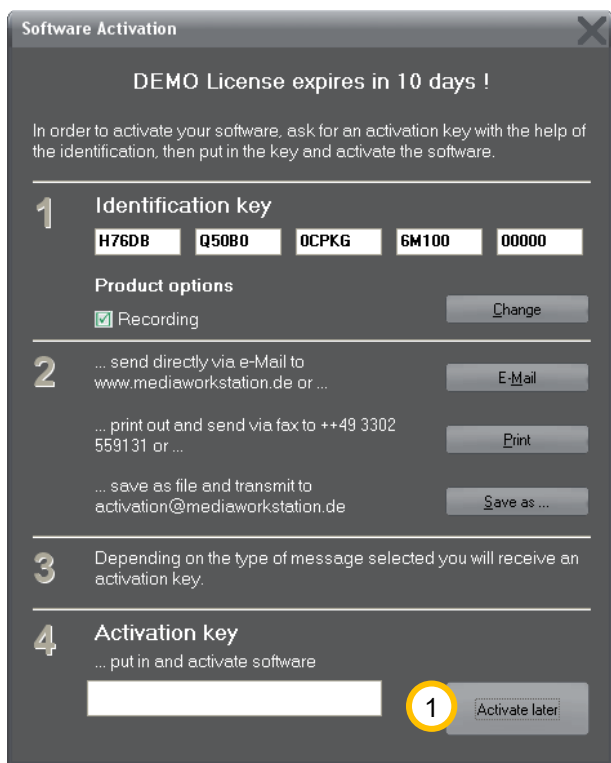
Software Activation

DEMO License expires in 10 days !

In order to activate your software, ask for an activation key with the help of the identification, then put in the key and activate the software.

1 Identification key

H76DB Q50B0 0CPKG 6M100 00000

Product options

Recording

Change

2 ... send directly via e-Mail to www.mediaworkstation.de or ...

E-Mail

... print out and send via fax to ++49 3302 559131 or ...

Print

... save as file and transmit to activation@mediaworkstation.de

Save as ...

3 Depending on the type of message selected you will receive an activation key.

4 Activation key

... put in and activate software

1

Activate later